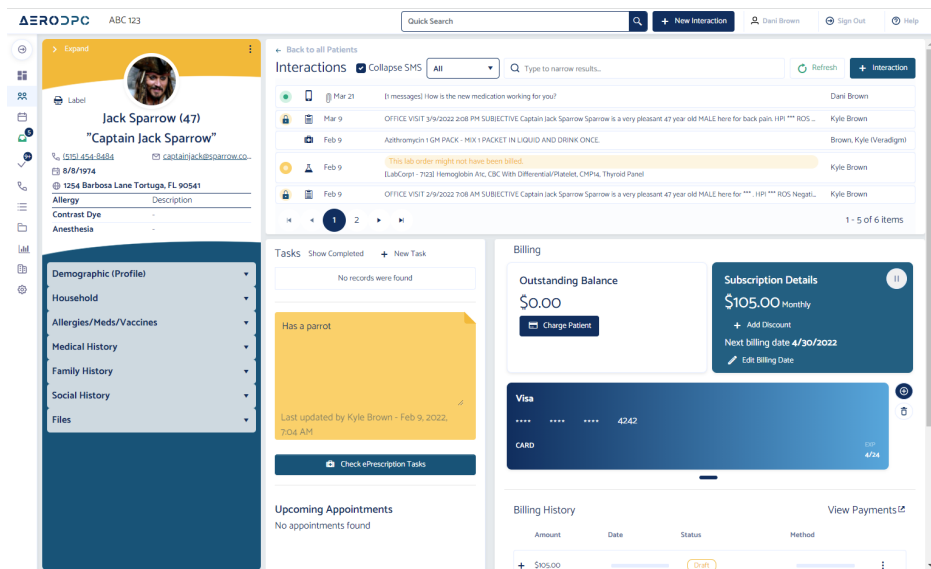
AERODPC ABC 123

Quick Search

New Interaction

Dani Brown

Sign Out

Help

Expand

Label

Jack Sparrow (47)

"Captain Jack Sparrow"

(515) 454-8484

captainjack@sparrow.co...

8/8/1974

1254 Barbosa Lane Tortuga, FL 90541

| Allergy | Description |
|---|---|
| Contrast Dye | - |
| Anesthesia | - |

Demographic (Profile)

Household

Allergies/Meds/Vaccines

Medical History

Family History

Social History

Files

← Back to all Patients

Interactions

Collapse SMS

All

Type to narrow results...

Refresh

Interaction

| | | Date | Description | Provider |
|---|---|---|---|---|
| | | Mar 21 | (1 messages) How is the new medication working for you? | Dani Brown |
| | | Mar 9 | OFFICE VISIT 3/9/2022 2:08 PM SUBJECTIVE Captain Jack Sparrow is a very pleasant 47 year old MALE here for back pain. HPI *** ROS ... | Kyle Brown |
| | | Feb 9 | Azithromycin 1 GM PACK - MIX 1 PACKET IN LIQUID AND DRINK ONCE. | Brown, Kyle (Veradigm) |
| | | Feb 9 | This lab order might not have been billed. [LabCorp1 - 7123] Hemoglobin A1c, CBC With Differential/Platelet, CMP14, Thyroid Panel | Kyle Brown |
| | | Feb 9 | OFFICE VISIT 2/9/2022 7:08 AM SUBJECTIVE Captain Jack Sparrow is a very pleasant 47 year old MALE here for *** . HPI *** ROS Negati... | Kyle Brown |

1 2

1 - 5 of 6 items

Tasks Show Completed + New Task

No records were found

Has a parrot

Last updated by Kyle Brown - Feb 9, 2022, 7:04 AM

Check ePrescription Tasks

Upcoming Appointments

No appointments found

Billing

Outstanding Balance

$0.00

Charge Patient

Subscription Details

$105.00 Monthly

+ Add Discount

Next billing date 4/30/2022

Edit Billing Date

Visa

**** **** **** 4242

CARD

EXP 4/24

Billing History

View Payments

| Amount | Date | Status | Method |
|---|---|---|---|
| + $105.00 | | Draft | |